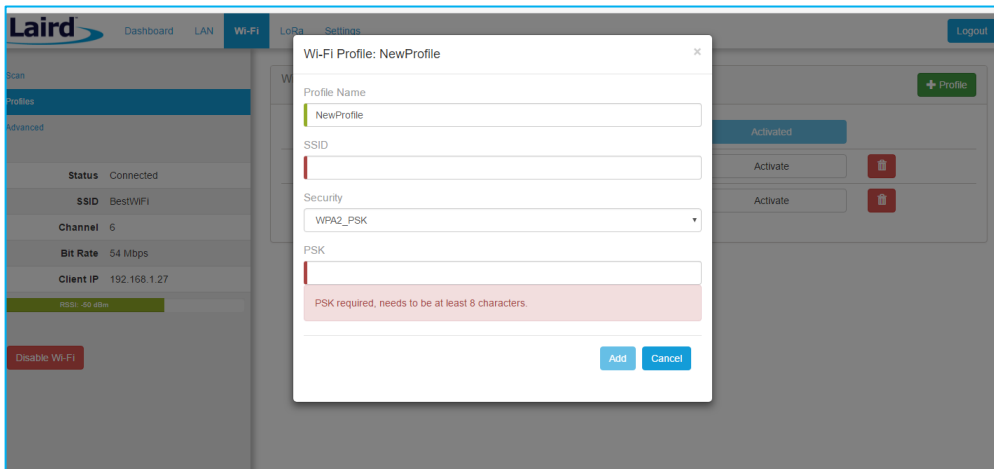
Laird

Dashboard LAN Wi-Fi LoRa Settings

Logout

Scan
Profiles
Advanced

Status Connected
SSID BestWiFi
Channel 6
Bit Rate 54 Mbps
Client IP 192.168.1.27

RSSI -50 dBm

Disable Wi-Fi

W

+ Profile

Activated
Activate
Activate

Wi-Fi Profile: NewProfile
×

Profile Name
NewProfile

SSID

Security
WPA2_PSK

PSK

PSK required, needs to be at least 8 characters.

Add Cancel